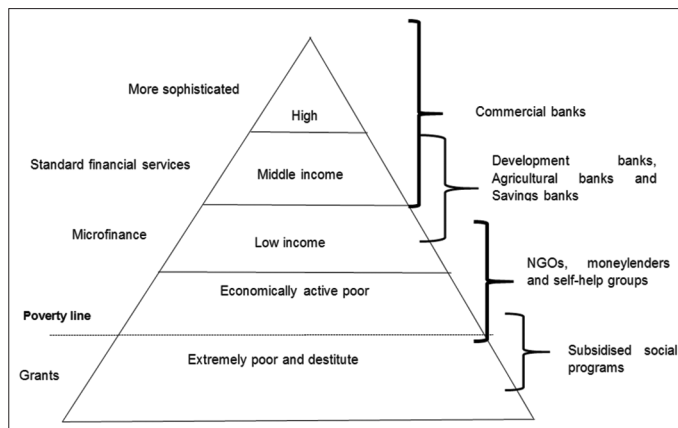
More sophisticated

Standard financial services

Microfinance

Poverty line

Grants

High

Middle income

Low income

Economically active poor

Extremely poor and destitute

Commercial banks

Development banks, Agricultural banks and Savings banks

NGOs, moneylenders and self-help groups

Subsidised social programs